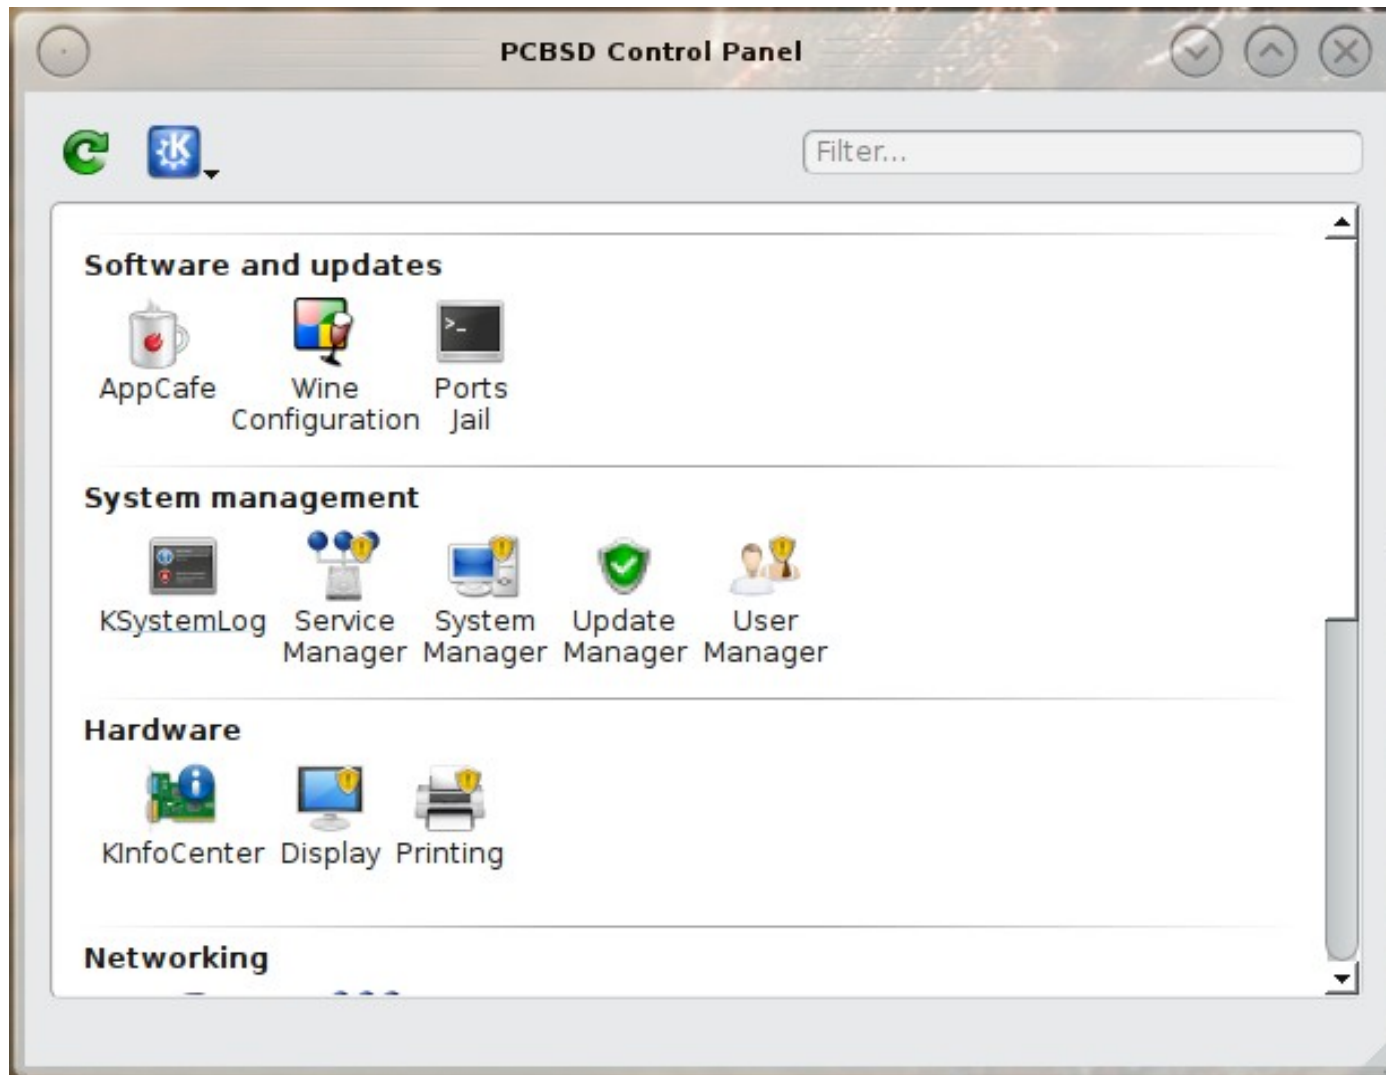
PCBSD Control Panel

Filter...

Software and updates

AppCafe

Wine Configuration

Ports Jail

System management

KSystemLog

Service Manager

System Manager

Update Manager

User Manager

Hardware

KInfoCenter

Display

Printing

Networking